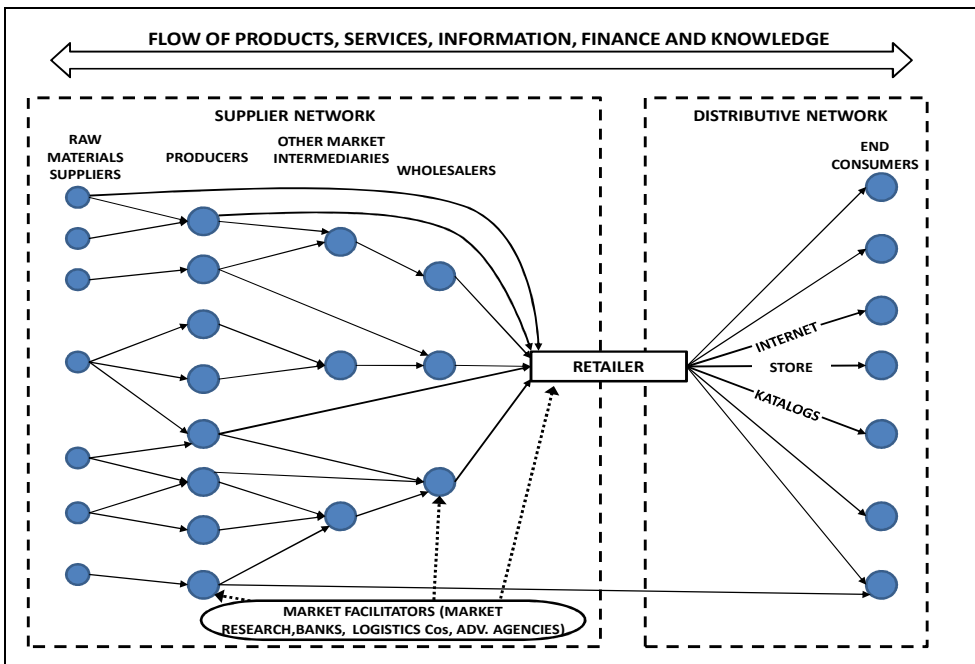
FLOW OF PRODUCTS, SERVICES, INFORMATION, FINANCE AND KNOWLEDGE

SUPPLIER NETWORK

RAW MATERIALS SUPPLIERS

PRODUCERS

OTHER MARKET INTERMEDIARIES

WHOLESALERS

DISTRIBUTIVE NETWORK

END CONSUMERS

RETAILER

INTERNET

STORE

KATALOGS

MARKET FACILITATORS (MARKET RESEARCH,BANKS, LOGISTICS Cos, ADV. AGENCIES)